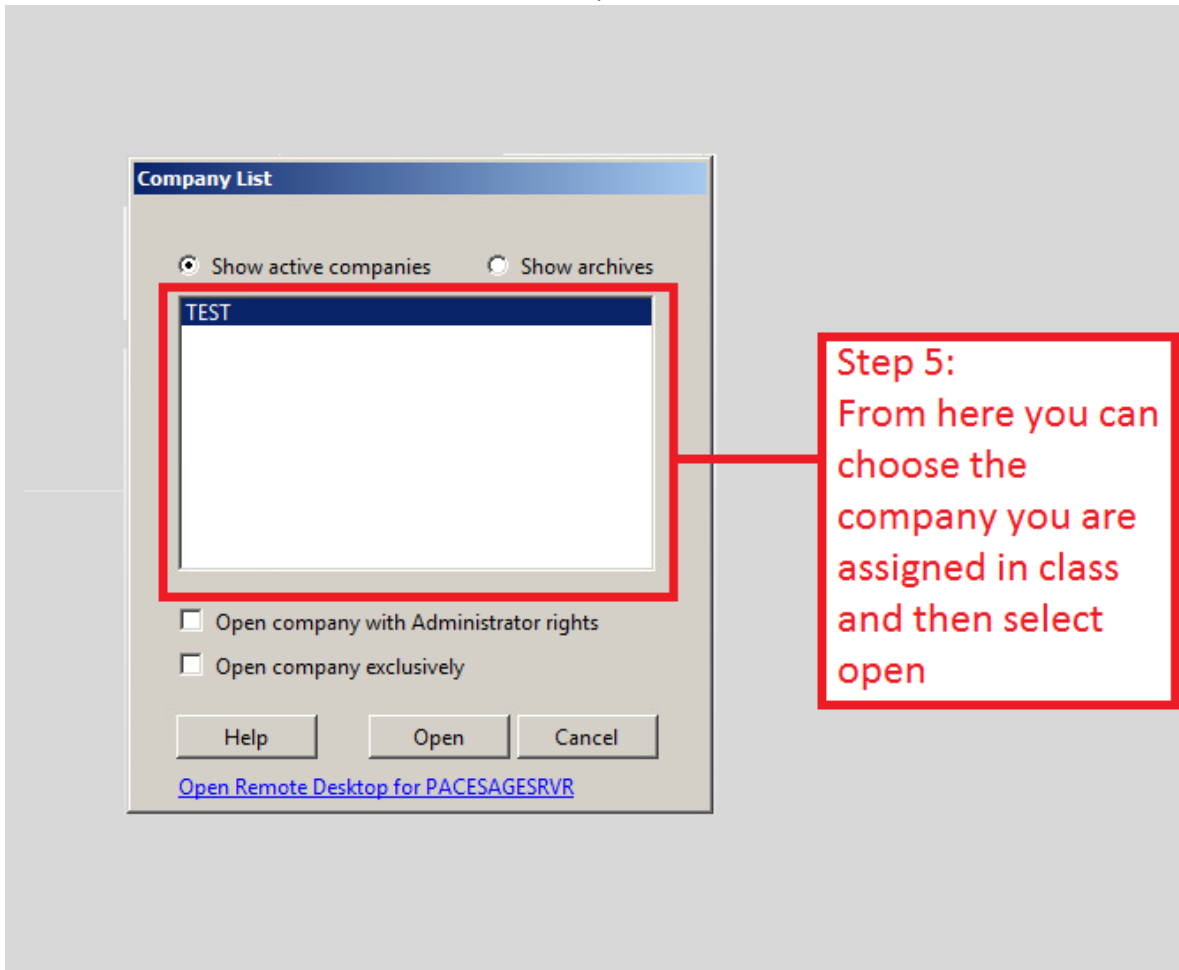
Company List

Show active companies

Show archives

TEST

Step 5:
From here you can choose the company you are assigned in class and then select open

Open company with Administrator rights

Open company exclusively

Help

Open

Cancel

Open Remote Desktop for PACESAGESRVR